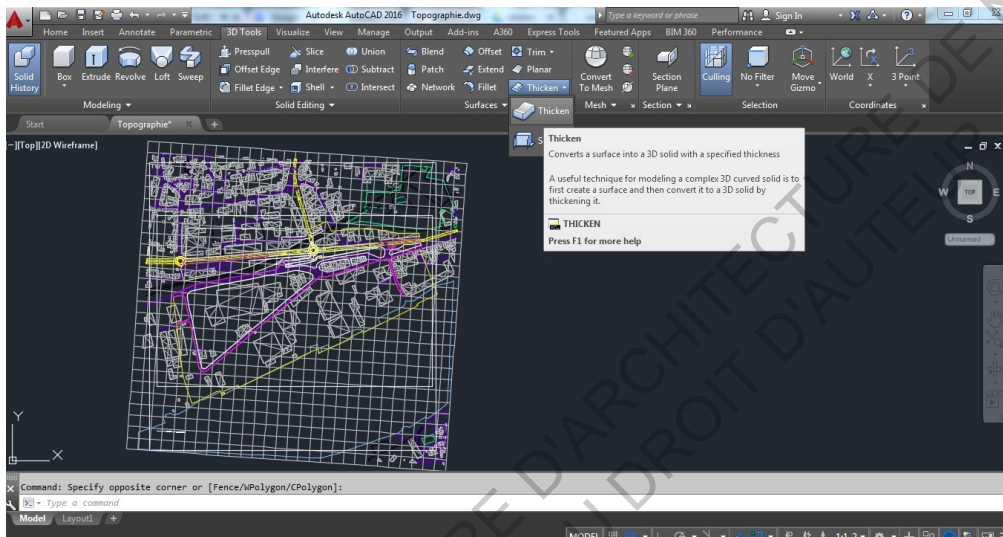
Autodesk AutoCAD 2016 Topographie.dwg
Type a keyword or phrase
Sign In

Home Insert Annotate Parametric 3D Tools Visualize View Manage Output Add-ins A360 Express Tools Featured Apps BIM 360 Performance

Solid History
Box Extrude Revolve Loft Sweep
Modeling
Presspull Slice Union
Offset Edge Interfere Subtract
Fillet Edge Shell Intersect
Solid Editing
Blend Offset Trim
Patch Extend Planar
Network Fillet Thicken
Surfaces
Convert To Mesh
Mesh
Section Plane
Section
Culling No Filter Move Gizmo
Selection
World X 3 Point
Coordinates

Start Topographie*

[-][Top][2D Wireframe]

Thicken

Thicken
Converts a surface into a 3D solid with a specified thickness

A useful technique for modeling a complex 3D curved solid is to first create a surface and then convert it to a 3D solid by thickening it.

THICKEN
Press F1 for more help

N
W TOP E
S
Unnamed

Y
X

Command: Specify opposite corner or [Fence/WPolygon/CPolygon]:
Type a command

Model Layout1

MODEL 1:1

ARCHITECTURE D'ARCHITECTURE D'AUTEUR DROIT D'AUTEUR